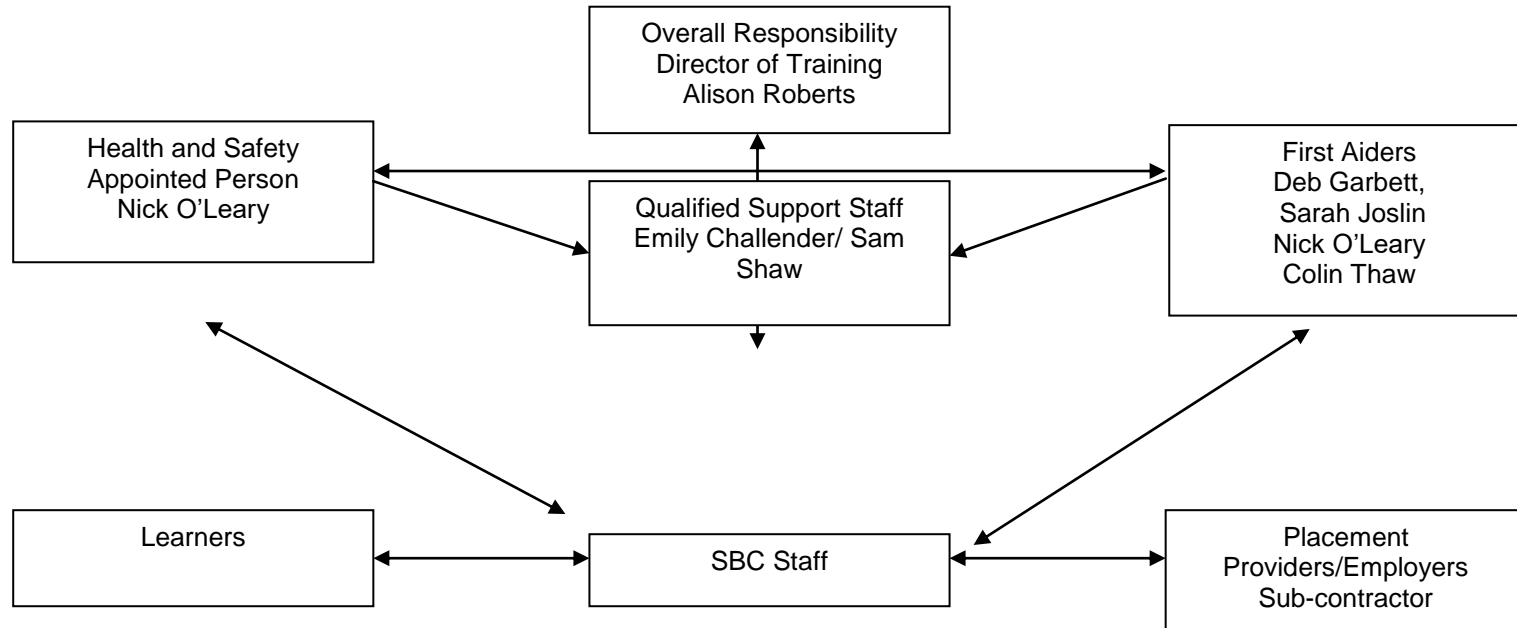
Overall Responsibility
Director of Training
Alison Roberts

Health and Safety
Appointed Person
Nick O'Leary

Qualified Support Staff
Emily Challender/ Sam Shaw

First Aiders
Deb Garbett,
Sarah Joslin
Nick O'Leary
Colin Thaw

Learners

SBC Staff

Placement Providers/Employers
Sub-contractor